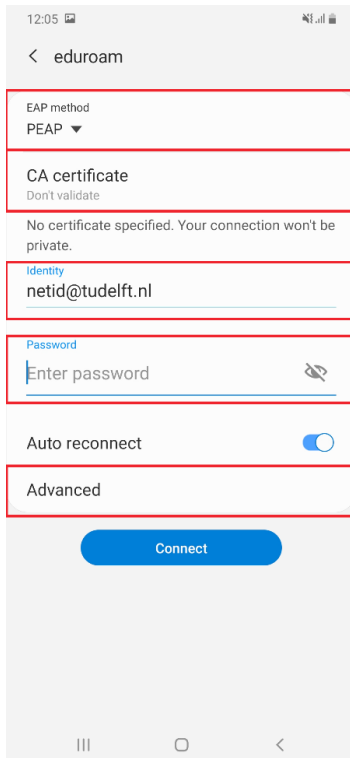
12:05

<

eduroam

EAP method

PEAP

CA certificate

Don't validate

No certificate specified. Your connection won't be private.

Identity

netid@tudelft.nl

Password

Enter password

Auto reconnect

Advanced

Connect